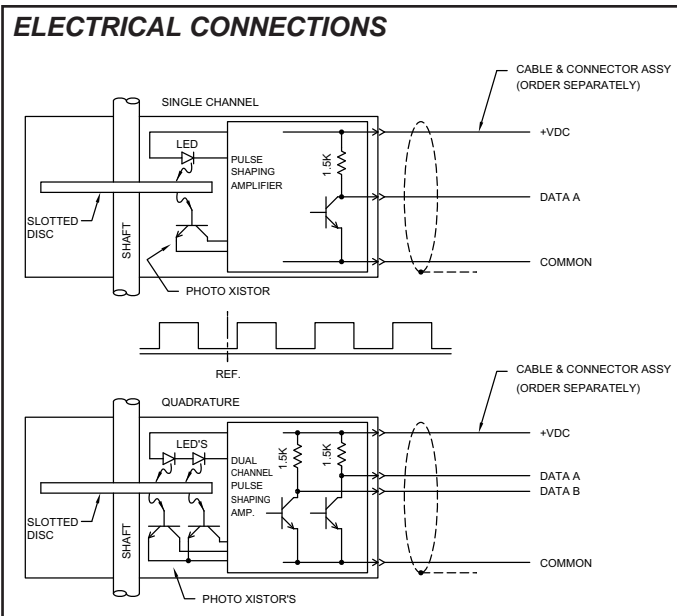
ELECTRICAL CONNECTIONS

CABLE & CONNECTOR ASSY (ORDER SEPARATELY)

SINGLE CHANNEL

LED

PULSE SHAPING AMPLIFIER

1.5K

+VDC

DATA A

COMMON

SLOTTED DISC

SHAFT

PHOTO XISTOR

REF.

CABLE & CONNECTOR ASSY (ORDER SEPARATELY)

QUADRATURE

LED'S

DUAL CHANNEL PULSE SHAPING AMP.

1.5K

1.5K

+VDC

DATA A

DATA B

COMMON

SLOTTED DISC

SHAFT

PHOTO XISTOR'S